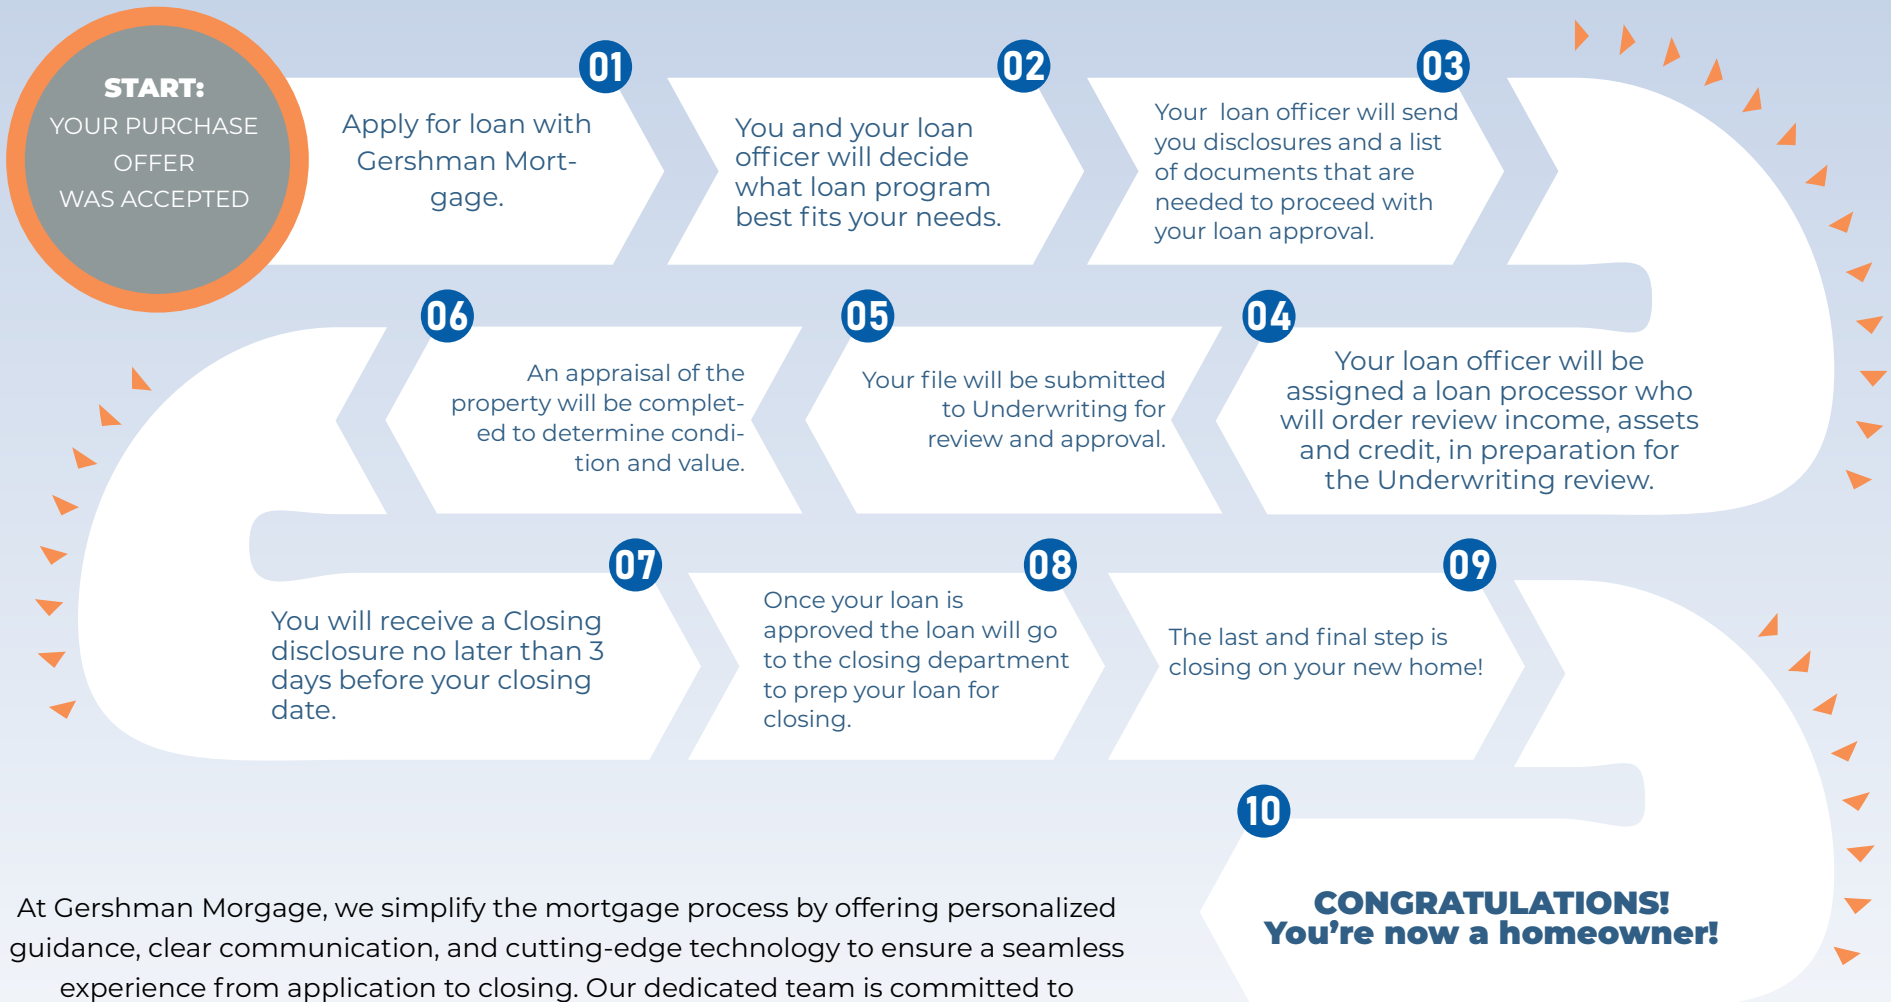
START:
YOUR PURCHASE OFFER WAS ACCEPTED

01
Apply for loan with Gershman Mortgage.

02
You and your loan officer will decide what loan program best fits your needs.

03
Your loan officer will send you disclosures and a list of documents that are needed to proceed with your loan approval.

04
Your loan officer will be assigned a loan processor who will order review income, assets and credit, in preparation for the Underwriting review.

05
Your file will be submitted to Underwriting for review and approval.

06
An appraisal of the property will be completed to determine condition and value.

07
You will receive a Closing disclosure no later than 3 days before your closing date.

08
Once your loan is approved the loan will go to the closing department to prep your loan for closing.

09
The last and final step is closing on your new home!

10
CONGRATULATIONS!
You're now a homeowner!

At Gershman Morgage, we simplify the mortgage process by offering personalized guidance, clear communication, and cutting-edge technology to ensure a seamless experience from application to closing. Our dedicated team is committed to